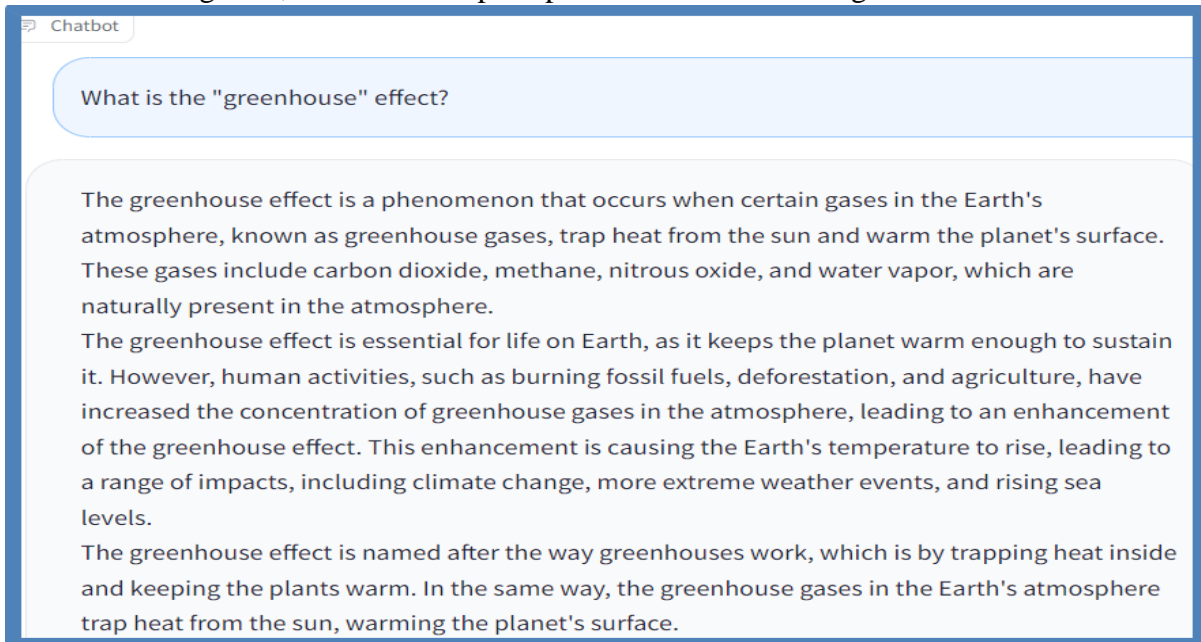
Chatbot

What is the "greenhouse" effect?

The greenhouse effect is a phenomenon that occurs when certain gases in the Earth's atmosphere, known as greenhouse gases, trap heat from the sun and warm the planet's surface. These gases include carbon dioxide, methane, nitrous oxide, and water vapor, which are naturally present in the atmosphere.
The greenhouse effect is essential for life on Earth, as it keeps the planet warm enough to sustain it. However, human activities, such as burning fossil fuels, deforestation, and agriculture, have increased the concentration of greenhouse gases in the atmosphere, leading to an enhancement of the greenhouse effect. This enhancement is causing the Earth's temperature to rise, leading to a range of impacts, including climate change, more extreme weather events, and rising sea levels.
The greenhouse effect is named after the way greenhouses work, which is by trapping heat inside and keeping the plants warm. In the same way, the greenhouse gases in the Earth's atmosphere trap heat from the sun, warming the planet's surface.